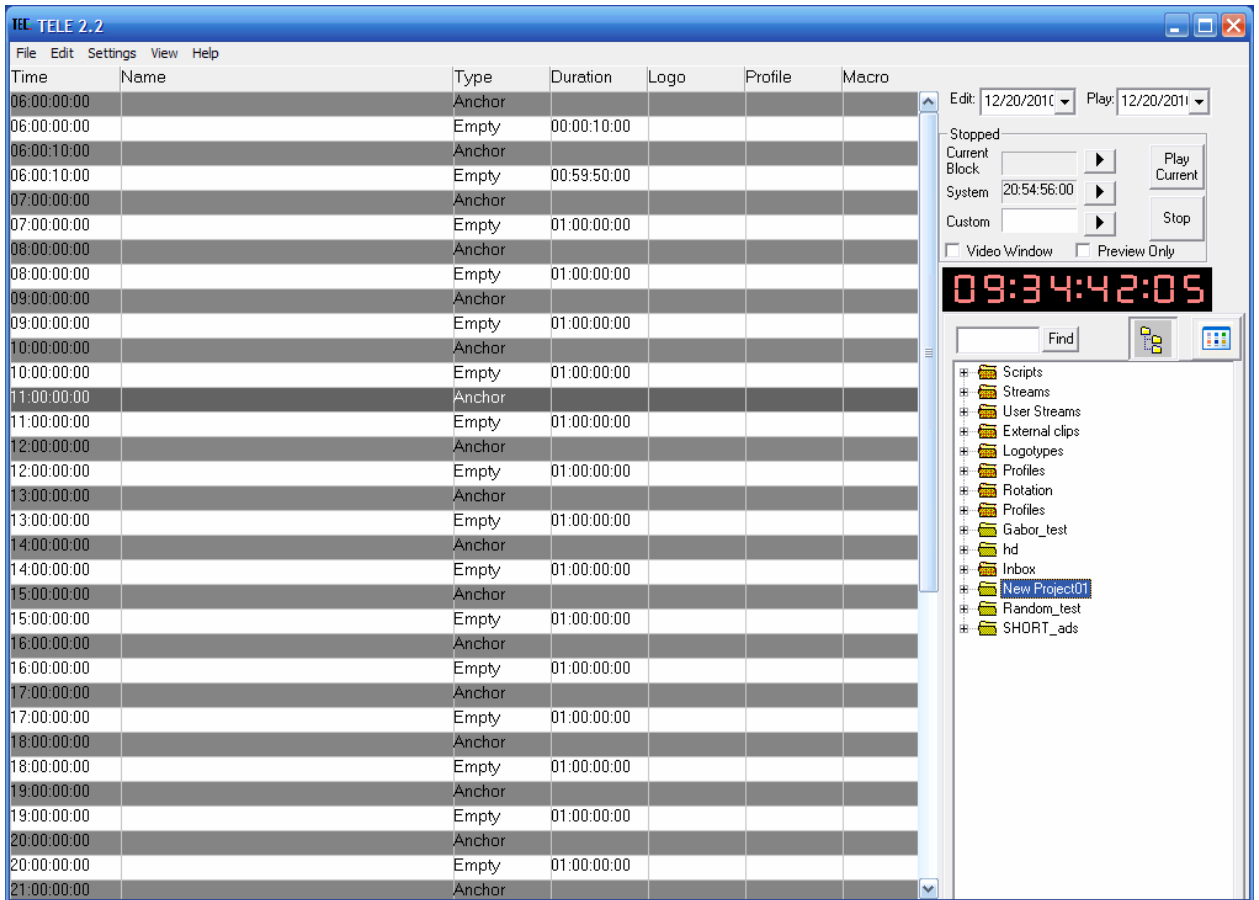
TEC TELE 2.2

File Edit Settings View Help

| Time | Name | Type | Duration | Logo | Profile | Macro |
|---|---|---|---|---|---|---|
| 06:00:00:00 | | Anchor | | | | |
| 06:00:00:00 | | Empty | 00:00:10:00 | | | |
| 06:00:10:00 | | Anchor | | | | |
| 06:00:10:00 | | Empty | 00:59:50:00 | | | |
| 07:00:00:00 | | Anchor | | | | |
| 07:00:00:00 | | Empty | 01:00:00:00 | | | |
| 08:00:00:00 | | Anchor | | | | |
| 08:00:00:00 | | Empty | 01:00:00:00 | | | |
| 09:00:00:00 | | Anchor | | | | |
| 09:00:00:00 | | Empty | 01:00:00:00 | | | |
| 10:00:00:00 | | Anchor | | | | |
| 10:00:00:00 | | Empty | 01:00:00:00 | | | |
| 11:00:00:00 | | Anchor | | | | |
| 11:00:00:00 | | Empty | 01:00:00:00 | | | |
| 12:00:00:00 | | Anchor | | | | |
| 12:00:00:00 | | Empty | 01:00:00:00 | | | |
| 13:00:00:00 | | Anchor | | | | |
| 13:00:00:00 | | Empty | 01:00:00:00 | | | |
| 14:00:00:00 | | Anchor | | | | |
| 14:00:00:00 | | Empty | 01:00:00:00 | | | |
| 15:00:00:00 | | Anchor | | | | |
| 15:00:00:00 | | Empty | 01:00:00:00 | | | |
| 16:00:00:00 | | Anchor | | | | |
| 16:00:00:00 | | Empty | 01:00:00:00 | | | |
| 17:00:00:00 | | Anchor | | | | |
| 17:00:00:00 | | Empty | 01:00:00:00 | | | |
| 18:00:00:00 | | Anchor | | | | |
| 18:00:00:00 | | Empty | 01:00:00:00 | | | |
| 19:00:00:00 | | Anchor | | | | |
| 19:00:00:00 | | Empty | 01:00:00:00 | | | |
| 20:00:00:00 | | Anchor | | | | |
| 20:00:00:00 | | Empty | 01:00:00:00 | | | |
| 21:00:00:00 | | Anchor | | | | |

Edit: 12/20/201 Play: 12/20/201

Stopped
Current Block
System 20:54:56:00
Custom
Play Current
Stop
Video Window Preview Only

09:34:42:05

Find

Scripts
Streams
User Streams
External clips
Logotypes
Profiles
Rotation
Profiles
Gabor_test
hd
Inbox
New Project01
Random_test
SHORT_ads